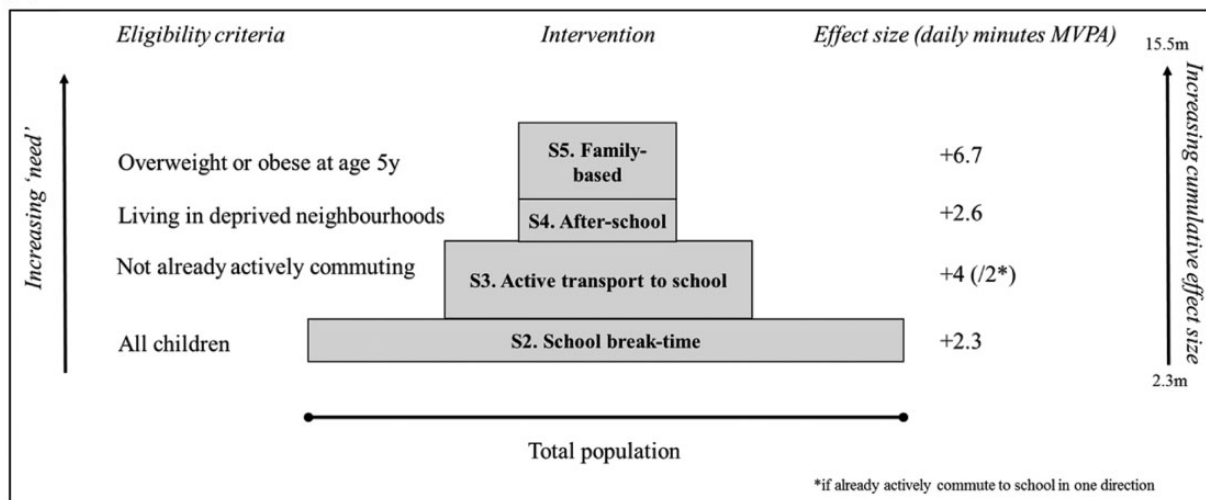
Eligibility criteria

Intervention

Effect size (daily minutes MVPA)

15.5m

Increasing 'need'

Overweight or obese at age 5y

S5. Family-based

+6.7

Living in deprived neighbourhoods

S4. After-school

+2.6

Not already actively commuting

S3. Active transport to school

+4 (/2*)

All children

S2. School break-time

+2.3

Increasing cumulative effect size

2.3m

Total population

*if already actively commute to school in one direction